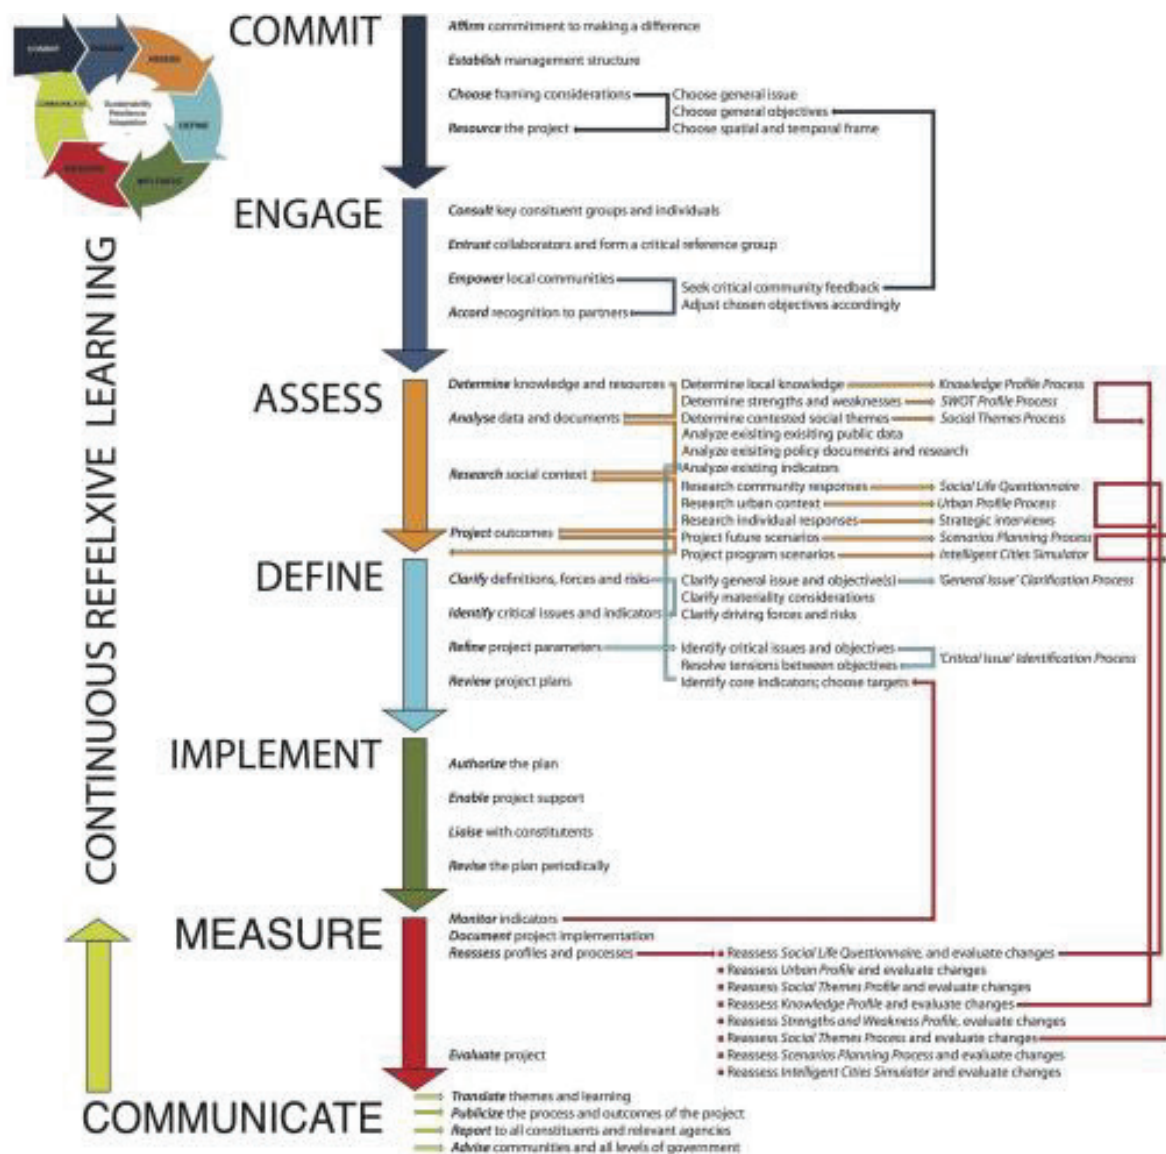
COMMIT
Affirm commitment to making a difference
Establish management structure
Choose framing considerations
Resource the project
Choose general issue
Choose general objectives
Choose spatial and temporal frame

ENGAGE
Consult key consituent groups and individuals
Entrust collaborators and form a critical reference group
Empower local communities
Accord recognition to partners
Seek critical community feedback
Adjust chosen objectives accordingly

ASSESS
Determine knowledge and resources
Analyse data and documents
Research social context
Project outcomes
Determine local knowledge
Determine strengths and weaknesses
Determine contested social themes
Analyze exisiting exisiting public data
Analyze exisiting policy documents and research
Analyze existing indicators
Research community responses
Research urban context
Research individual responses
Project future scenarios
Project program scenarios
Knowledge Profile Process
SWOT Profile Process
Social Themes Process
Social Life Questionnaire
Urban Profile Process
Strategic interviews
Scenarios Planning Process
Intelligent Cities Simulator

DEFINE
Clarify definitions, forces and risks
Identify critical issues and indicators
Refine project parameters
Review project plans
Clarify general issue and objective(s)
Clarify materiality considerations
Clarify driving forces and risks
Identify critical issues and objectives
Resolve tensions between objectives
Identify core indicators; choose targets
'General Issue' Clarification Process
'Critical Issue' Identification Process

IMPLEMENT
Authorize the plan
Enable project support
Liaise with constitutents
Revise the plan periodically

MEASURE
Monitor indicators
Document project implementation
Reassess profiles and processes
Evaluate project
Reassess Social Life Questionnaire, and evaluate changes
Reassess Urban Profile and evaluate changes
Reassess Social Themes Profile and evaluate changes
Reassess Knowledge Profile and evaluate changes
Reassess Strengths and Weakness Profile, evaluate changes
Reassess Social Themes Process and evaluate changes
Reassess Scenarios Planning Process and evaluate changes
Reassess Intelligent Cities Simulator and evaluate changes

COMMUNICATE
Translate themes and learning
Publicize the process and outcomes of the project
Report to all constituents and relevant agencies
Advise communities and all levels of government

CONTINUOUS REFELXIVE LEARN ING

COMMIT ENGAGE ASSESS DEFINE IMPLEMENT MEASURE COMMUNICATE
Sustainability Resilience Adaptation